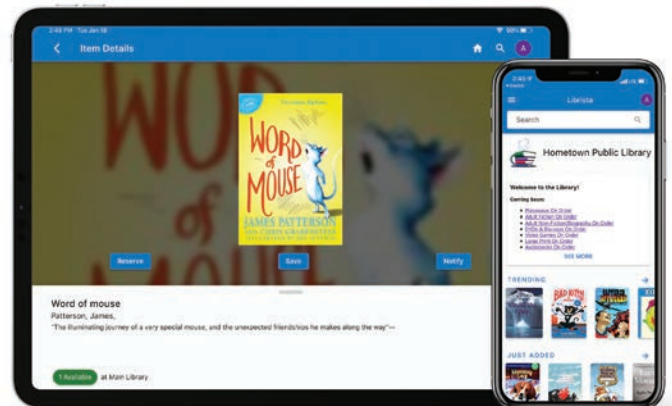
2:49 PM Tue Jan 18

Item Details

A

WORD of MOUSE

JAMES PATTERSON

AND CHRIS GRABENSTEIN

Reserve

Save

Notify

Word of mouse

Patterson, James,

"The illuminating journey of a very special mouse, and the unexpected friendships he makes along the way"--

1 Available at Main Library

2:49

Librista

A

Search

Hometown Public Library

Welcome to the Library!

Coming Soon:

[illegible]

SEE MORE

TRENDING

JUST ADDED